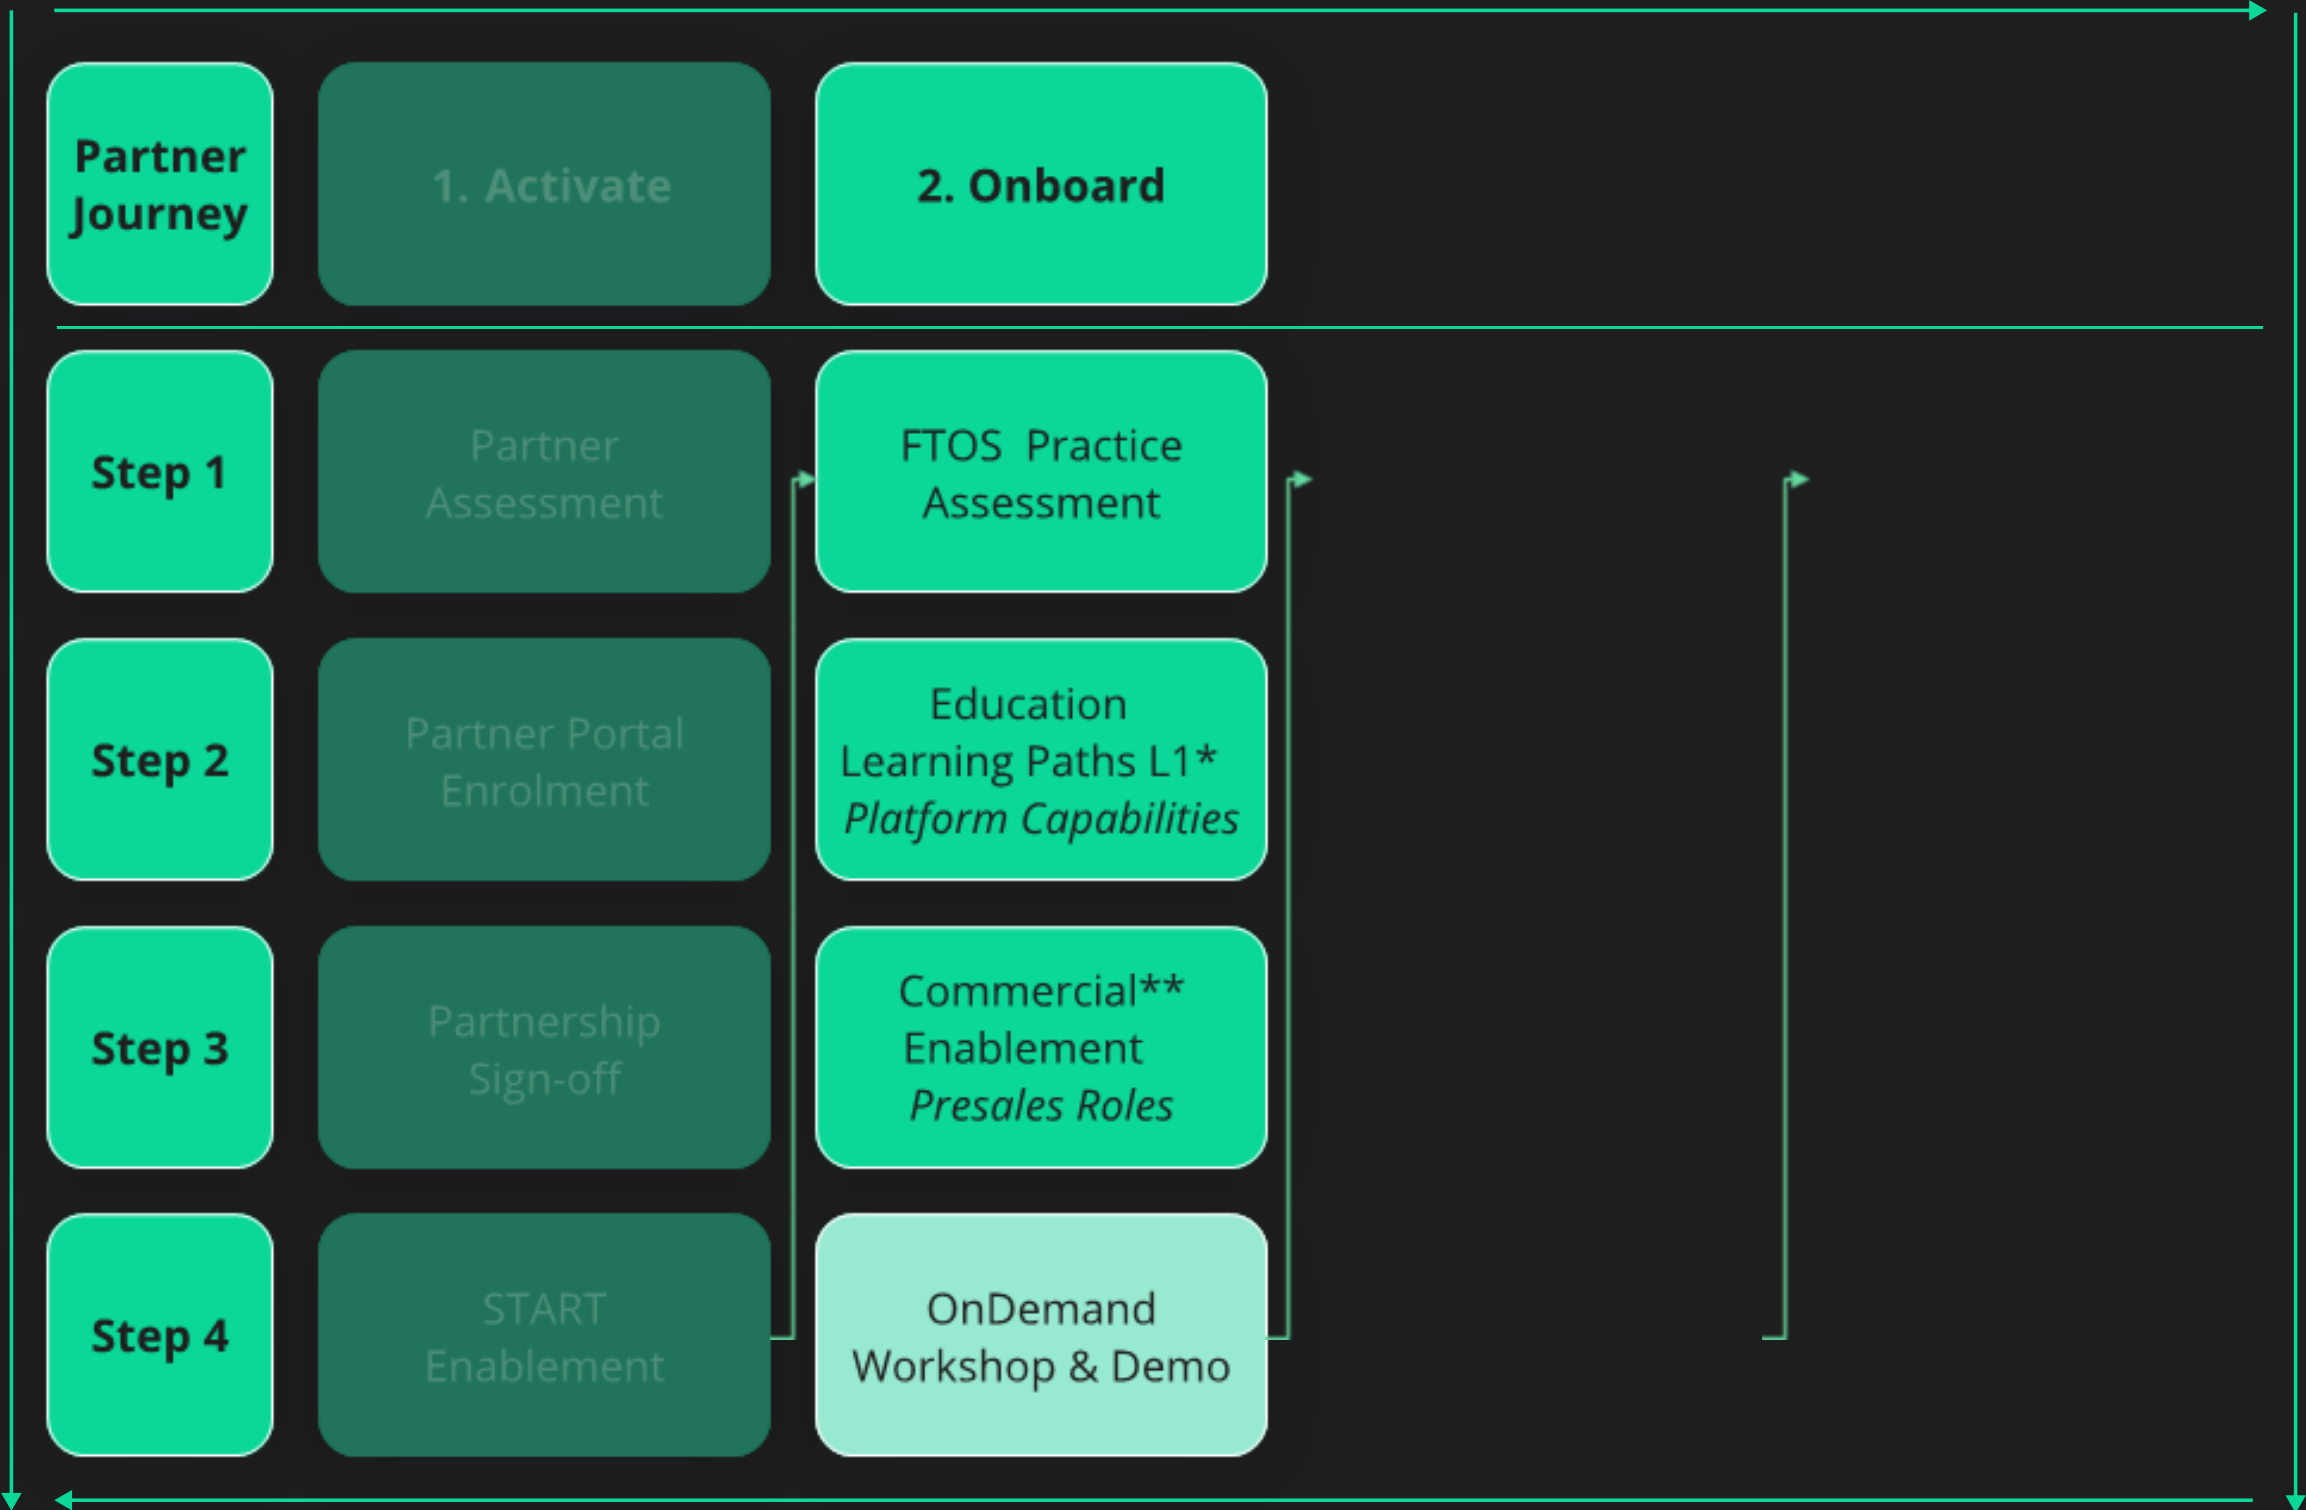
Partner Journey

1. Activate

2. Onboard

Step 1

Partner Assessment

FTOS Practice Assessment

Step 2

Partner Portal Enrolment

Education Learning Paths L1* *Platform Capabilities*

Step 3

Partnership Sign-off

Commercial** Enablement *Presales Roles*

Step 4

START Enablement

OnDemand Workshop & Demo